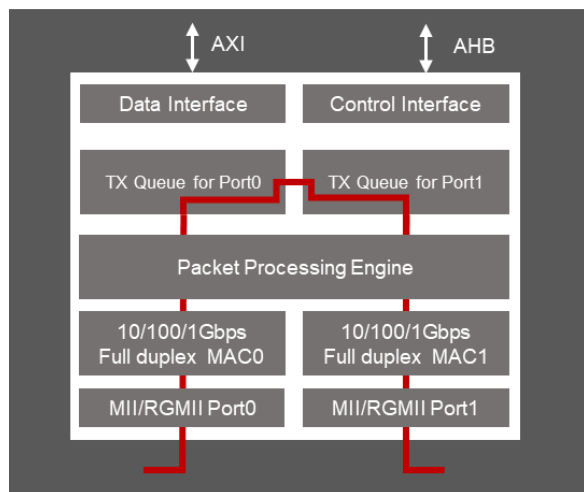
AXI

AHB

Data Interface

Control Interface

TX Queue for Port0

TX Queue for Port1

Packet Processing Engine

10/100/1Gbps
Full duplex MAC0

10/100/1Gbps
Full duplex MAC1

MII/RGMII Port0

MII/RGMII Port1